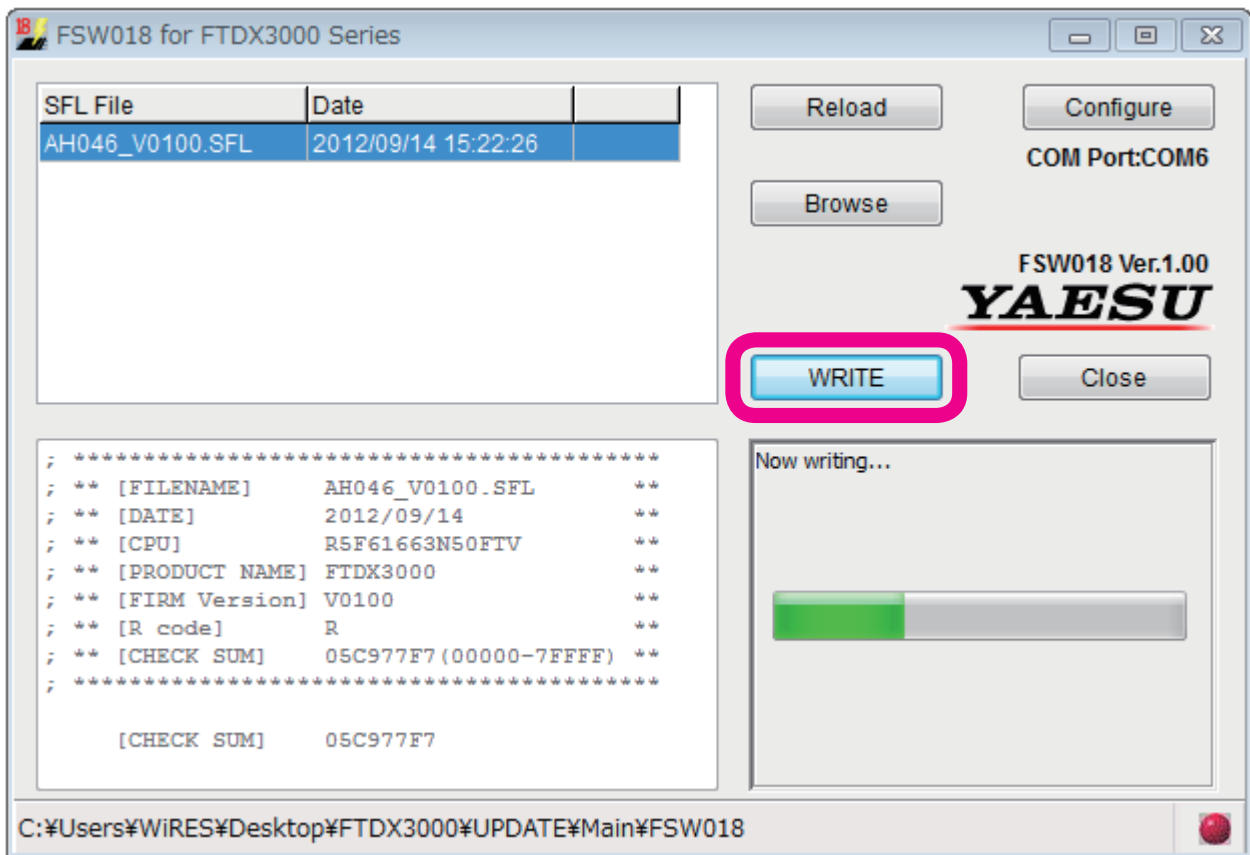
FSW018 for FTDX3000 Series

| SFL File | Date | |
|---|---|---|
| AH046_V0100.SFL | 2012/09/14 15:22:26 | |

Reload

Configure

COM Port:COM6

Browse

FSW018 Ver.1.00

YAESU

WRITE

Close

; ****************************************
; ** [FILENAME]      AH046_V0100.SFL       **
; ** [DATE]          2012/09/14            **
; ** [CPU]           R5F61663N50FTV        **
; ** [PRODUCT NAME]  FTDX3000              **
; ** [FIRM Version]  V0100                 **
; ** [R code]        R                     **
; ** [CHECK SUM]     05C977F7(00000-7FFFF) **
; ****************************************

[CHECK SUM]     05C977F7

Now writing…

C:¥Users¥WiRES¥Desktop¥FTDX3000¥UPDATE¥Main¥FSW018